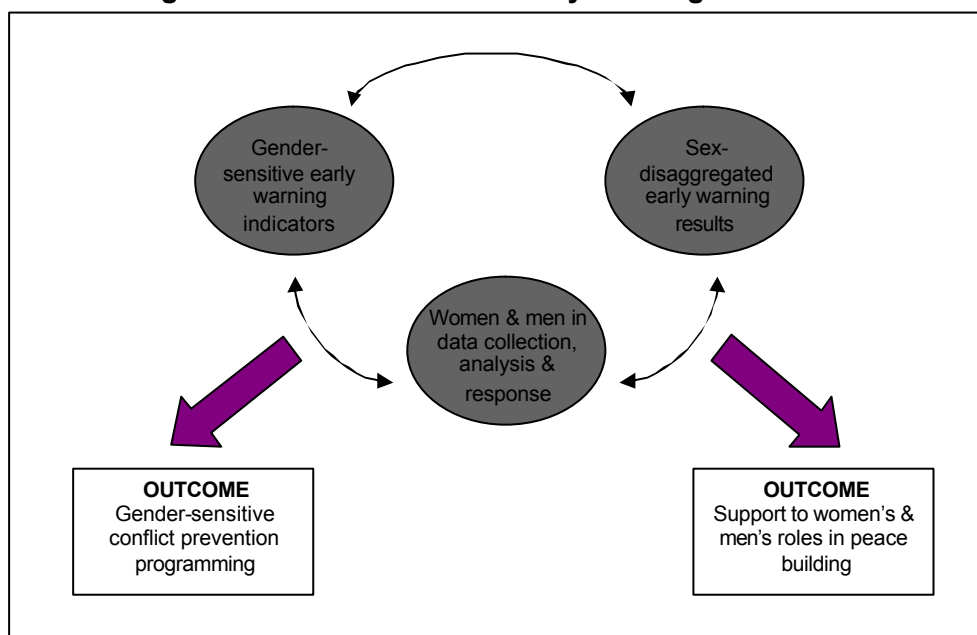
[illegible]gender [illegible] early warning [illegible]

Gender-sensitive early warning indicators

Sex-disaggregated early warning results

Women & men in data collection, analysis & response

OUTCOME
Gender-sensitive conflict prevention programming

OUTCOME
Support to women's & men's roles in peace building